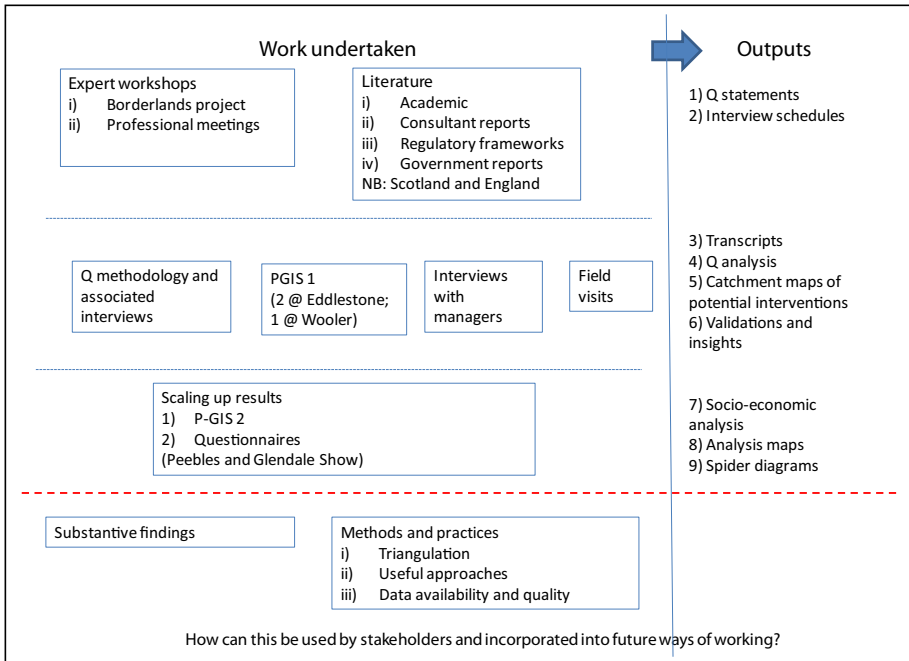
Work undertaken

Outputs

Expert workshops
i) Borderlands project
ii) Professional meetings

Literature
i) Academic
ii) Consultant reports
iii) Regulatory frameworks
iv) Government reports
NB: Scotland and England

1) Q statements
2) Interview schedules

Q methodology and associated interviews

PGIS 1
(2 @ Eddlestone;
1 @ Wooler)

Interviews with managers

Field visits

3) Transcripts
4) Q analysis
5) Catchment maps of potential interventions
6) Validations and insights

Scaling up results
1) P-GIS 2
2) Questionnaires
(Peebles and Glendale Show)

7) Socio-economic analysis
8) Analysis maps
9) Spider diagrams

Substantive findings

Methods and practices
i) Triangulation
ii) Useful approaches
iii) Data availability and quality

How can this be used by stakeholders and incorporated into future ways of working?